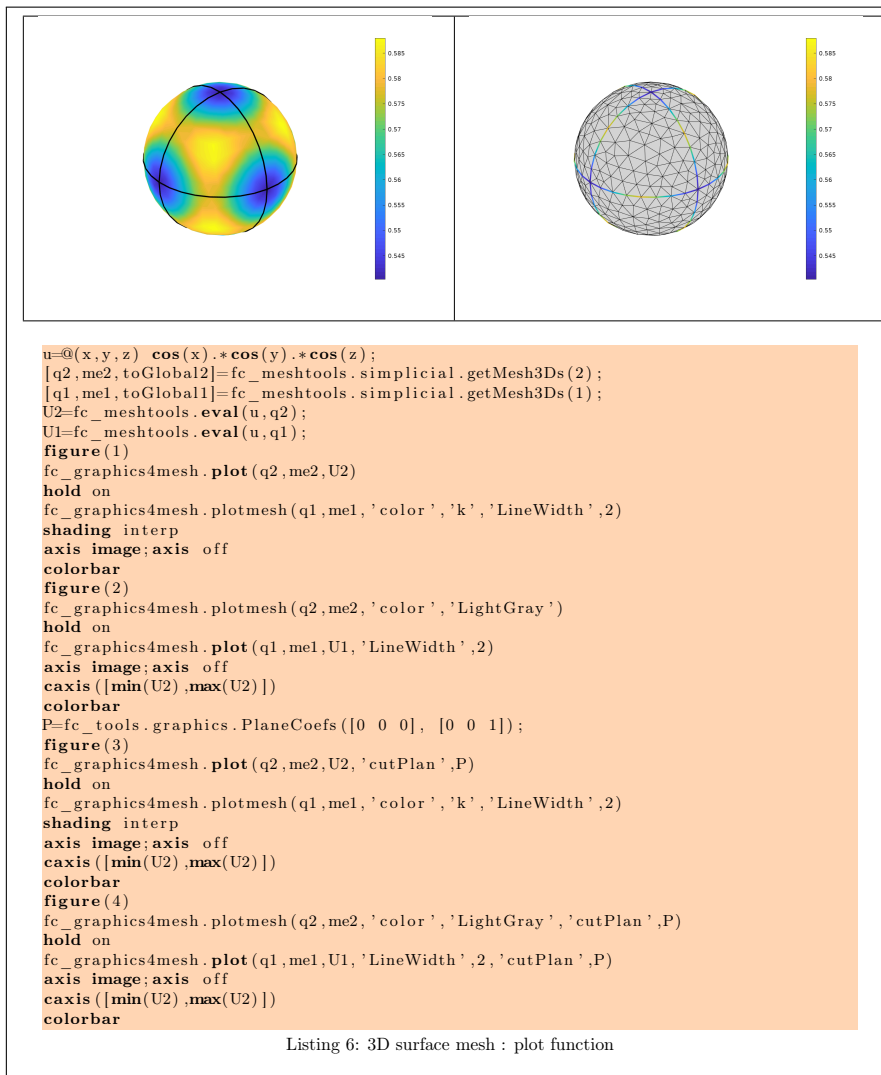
0.585
0.58
0.575
0.57
0.565
0.56
0.555
0.55
0.545

0.585
0.58
0.575
0.57
0.565
0.56
0.555
0.55
0.545

u=@(x,y,z) **cos**(x).***cos**(y).***cos**(z);
[q2,me2,toGlobal2]=fc_meshtools.simplicial.getMesh3Ds(2);
[q1,me1,toGlobal1]=fc_meshtools.simplicial.getMesh3Ds(1);
U2=fc_meshtools.**eval**(u,q2);
U1=fc_meshtools.**eval**(u,q1);
**figure**(1)
fc_graphics4mesh.**plot**(q2,me2,U2)
**hold** on
fc_graphics4mesh.plotmesh(q1,me1,'color','k','LineWidth',2)
**shading** interp
**axis image**; **axis** off
**colorbar**
**figure**(2)
fc_graphics4mesh.plotmesh(q2,me2,'color','LightGray')
**hold** on
fc_graphics4mesh.**plot**(q1,me1,U1,'LineWidth',2)
**axis image**; **axis** off
**caxis**([**min**(U2),**max**(U2)])
**colorbar**
P=fc_tools.graphics.PlaneCoefs([0 0 0], [0 0 1]);
**figure**(3)
fc_graphics4mesh.**plot**(q2,me2,U2,'cutPlan',P)
**hold** on
fc_graphics4mesh.plotmesh(q1,me1,'color','k','LineWidth',2)
**shading** interp
**axis image**; **axis** off
**caxis**([**min**(U2),**max**(U2)])
**colorbar**
**figure**(4)
fc_graphics4mesh.plotmesh(q2,me2,'color','LightGray','cutPlan',P)
**hold** on
fc_graphics4mesh.**plot**(q1,me1,U1,'LineWidth',2,'cutPlan',P)
**axis image**; **axis** off
**caxis**([**min**(U2),**max**(U2)])
**colorbar**

Listing 6: 3D surface mesh : plot function